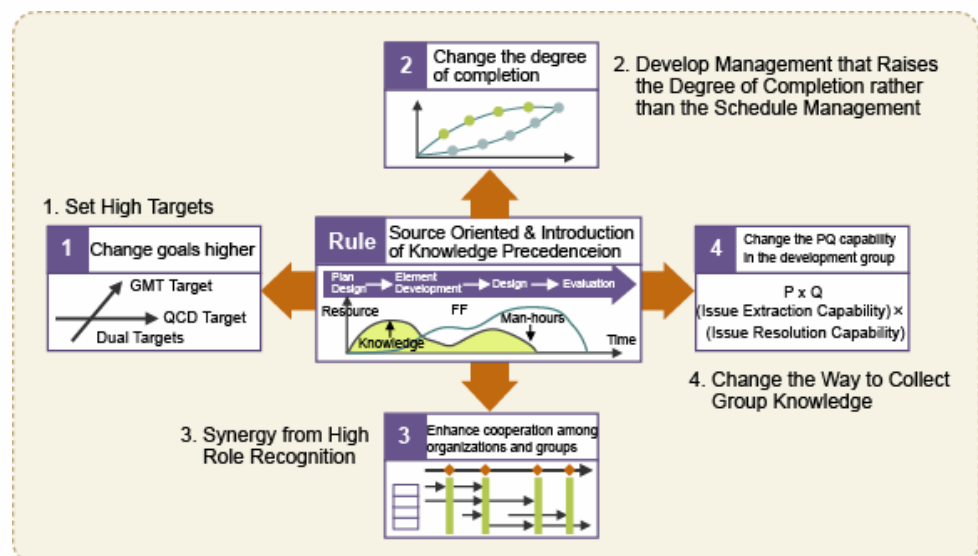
2 Change the degree of completion

2. Develop Management that Raises the Degree of Completion rather than the Schedule Management

1. Set High Targets

1 Change goals higher

GMT Target

QCD Target

Dual Targets

Rule Source Oriented & Introduction of Knowledge Precedenceion

Plan Design

Element Development

Design

Evaluation

Resource

FF

Man-hours

Knowledge

Time

4 Change the PQ capability in the development group

P x Q

(Issue Extraction Capability) ×

(Issue Resolution Capability)

4. Change the Way to Collect Group Knowledge

3. Synergy from High Role Recognition

3 Enhance cooperation among organizations and groups